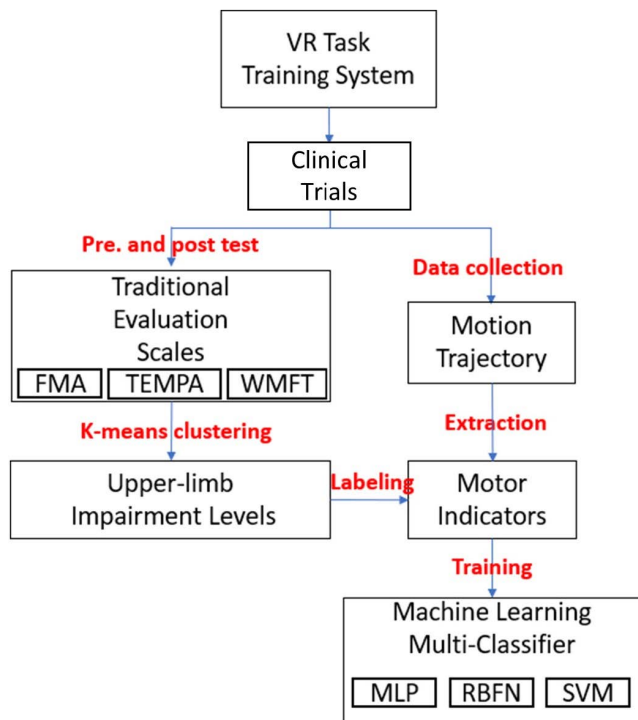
VR Task Training System

Clinical Trials

Pre. and post test

Data collection

Traditional Evaluation Scales

FMA

TEMPA

WMFT

Motion Trajectory

K-means clustering

Extraction

Upper-limb Impairment Levels

Labeling

Motor Indicators

Training

Machine Learning Multi-Classifier

MLP

RBFN

SVM